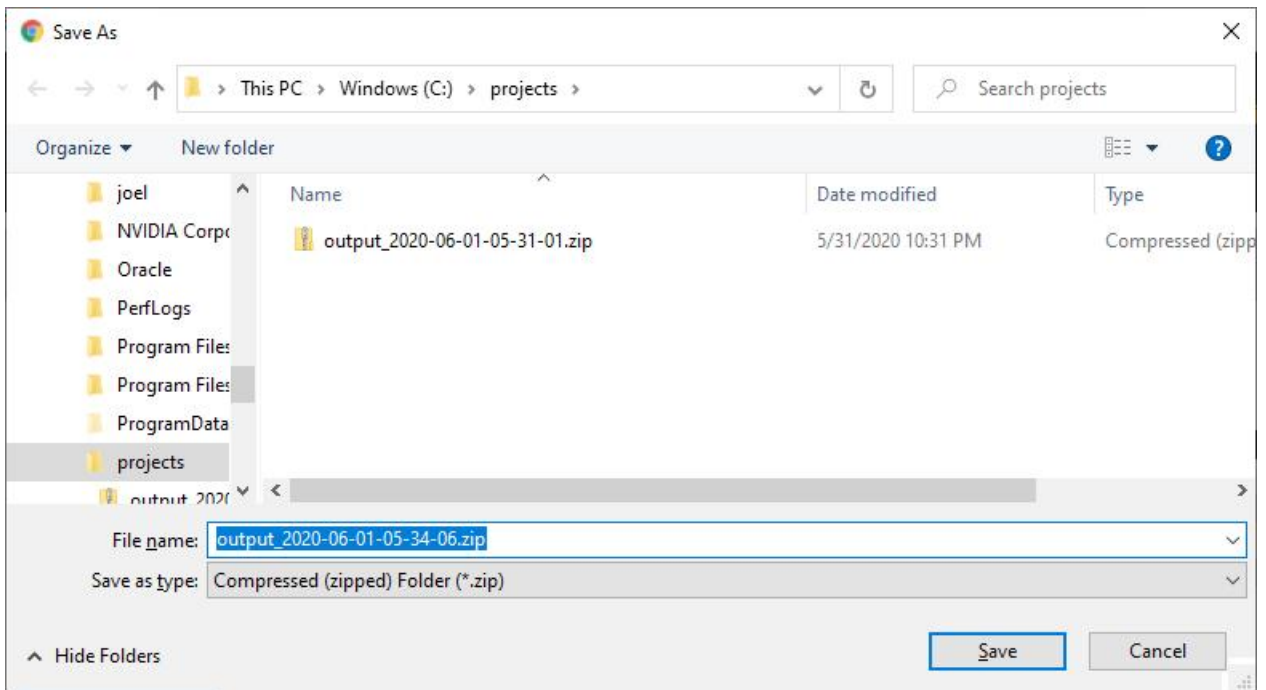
Save As

This PC › Windows (C:) › projects ›

Search projects

Organize ▾ New folder

joel
NVIDIA Corpc
Oracle
PerfLogs
Program Files
Program Files
ProgramData
projects
output_2020

| Name | Date modified | Type |
|---|---|---|
| output_2020-06-01-05-31-01.zip | 5/31/2020 10:31 PM | Compressed (zipp |

File name: output_2020-06-01-05-34-06.zip

Save as type: Compressed (zipped) Folder (*.zip)

Hide Folders

Save

Cancel